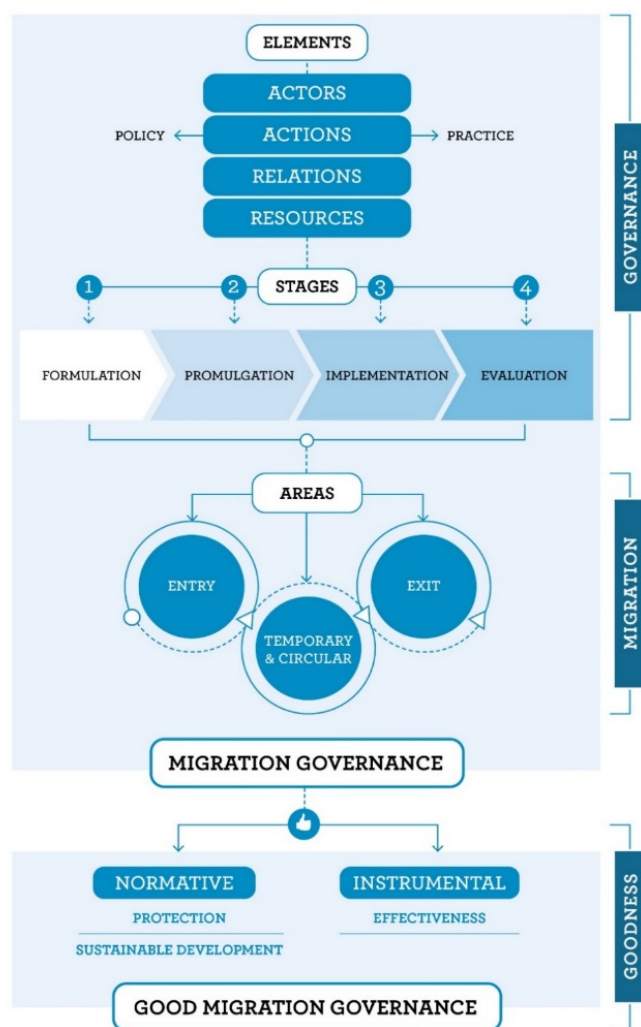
ELEMENTS

ACTORS

POLICY

ACTIONS

PRACTICE

RELATIONS

RESOURCES

GOVERNANCE

1

2

STAGES

3

4

FORMULATION

PROMULGATION

IMPLEMENTATION

EVALUATION

AREAS

ENTRY

EXIT

TEMPORARY & CIRCULAR

MIGRATION

MIGRATION GOVERNANCE

NORMATIVE

PROTECTION

SUSTAINABLE DEVELOPMENT

INSTRUMENTAL

EFFECTIVENESS

GOODNESS

GOOD MIGRATION GOVERNANCE